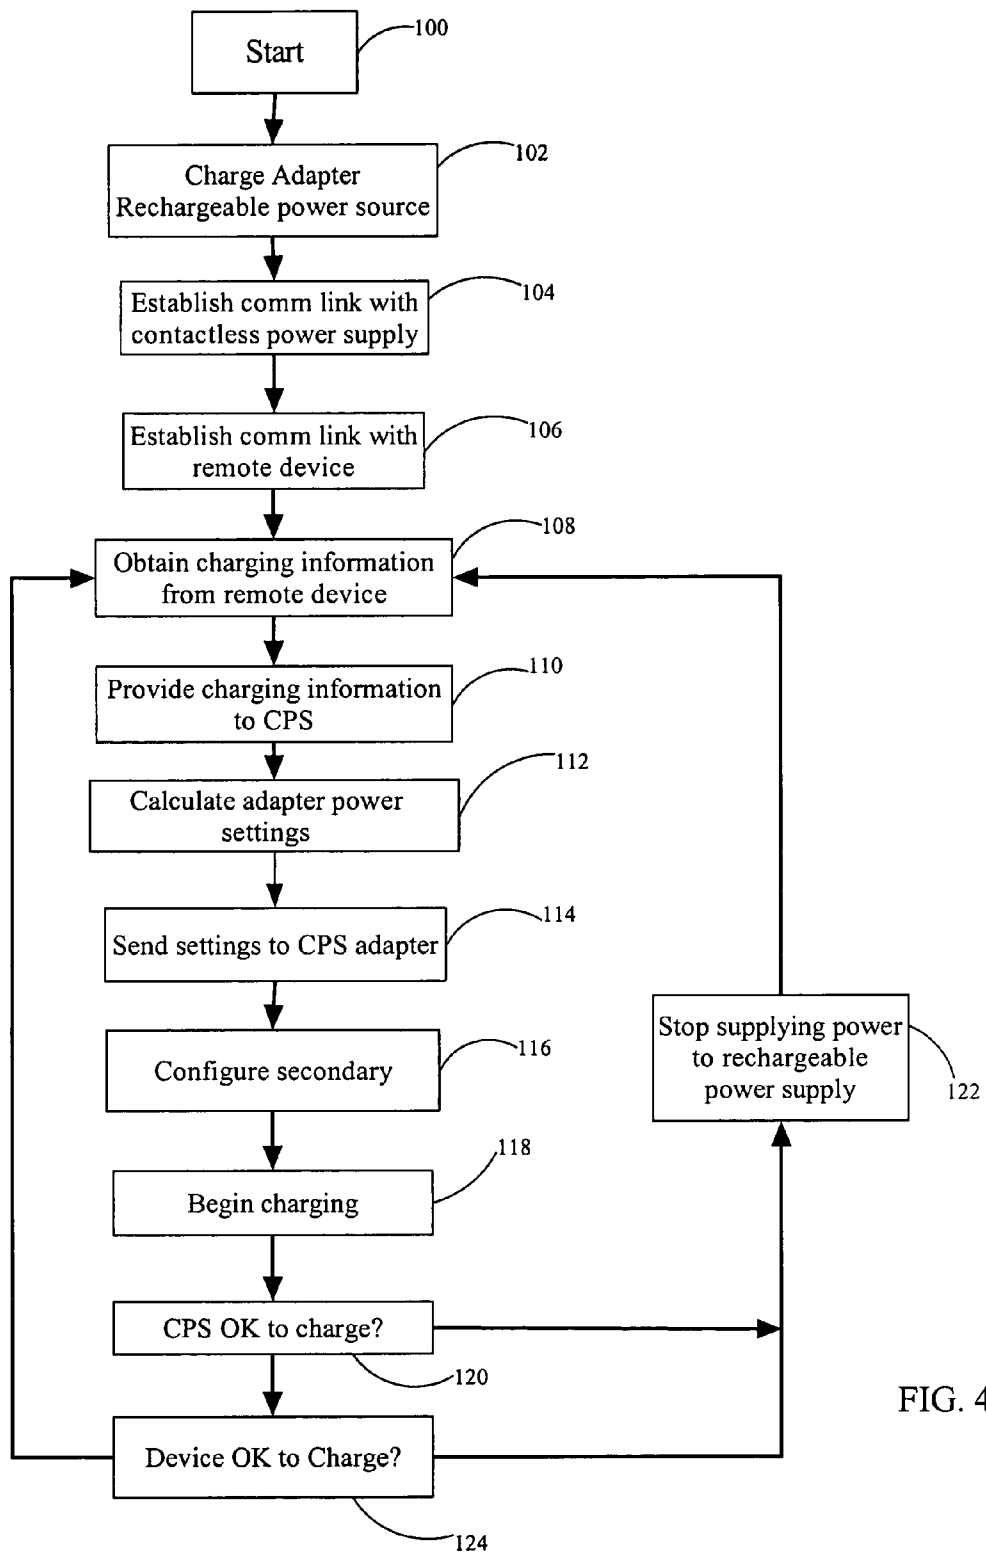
Start
100

Charge Adapter Rechargeable power source
102

Establish comm link with contactless power supply
104

Establish comm link with remote device
106

Obtain charging information from remote device
108

Provide charging information to CPS
110

Calculate adapter power settings
112

Send settings to CPS adapter
114

Configure secondary
116

Begin charging
118

CPS OK to charge?
120

Device OK to Charge?
124

Stop supplying power to rechargeable power supply
122

FIG. 4